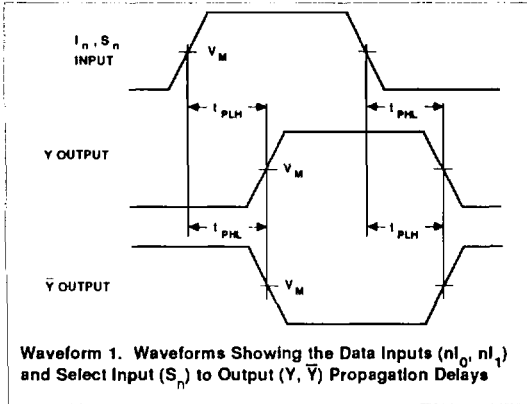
$I_n$ , $S_n$ INPUT

$V_M$

$t_{PLH}$

$t_{PHL}$

Y OUTPUT

$V_M$

$t_{PHL}$

$t_{PLH}$

$\overline{Y}$ OUTPUT

$V_M$

Waveform 1. Waveforms Showing the Data Inputs ($nI_0$, $nI_1$) and Select Input ($S_n$) to Output (Y, $\overline{Y}$) Propagation Delays